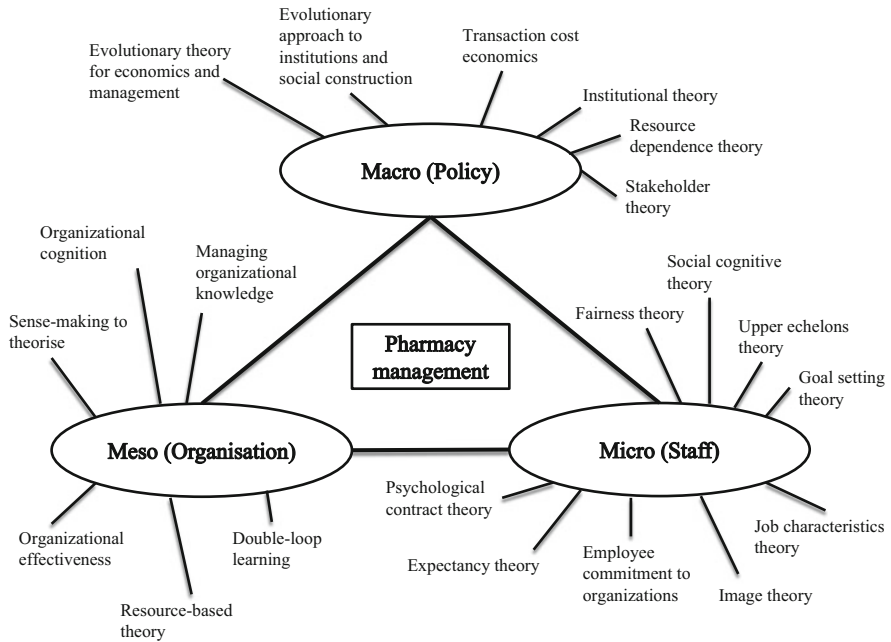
Evolutionary theory for economics and management

Evolutionary approach to institutions and social construction

Transaction cost economics

Institutional theory

Resource dependence theory

Stakeholder theory

Macro (Policy)

Organizational cognition

Managing organizational knowledge

Sense-making to theorise

Social cognitive theory

Fairness theory

Upper echelons theory

Goal setting theory

Pharmacy management

Meso (Organisation)

Micro (Staff)

Psychological contract theory

Job characteristics theory

Organizational effectiveness

Double-loop learning

Expectancy theory

Employee commitment to organizations

Image theory

Resource-based theory